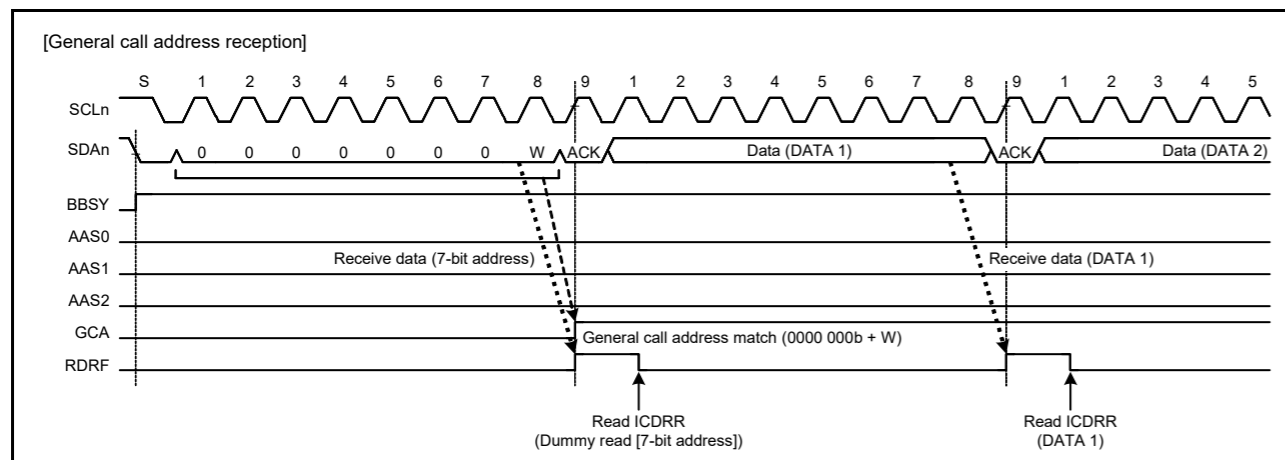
[General call address reception]

S 1 2 3 4 5 6 7 8 9 1 2 3 4 5 6 7 8 9 1 2 3 4 5

SCLn

SDAn 0 0 0 0 0 0 0 W ACK Data (DATA 1) ACK Data (DATA 2)

BBSY

AAS0

AAS1

AAS2

GCA

RDRF

Receive data (7-bit address)

Receive data (DATA 1)

General call address match (0000 000b + W)

Read ICDRR
(Dummy read [7-bit address])

Read ICDRR
(DATA 1)